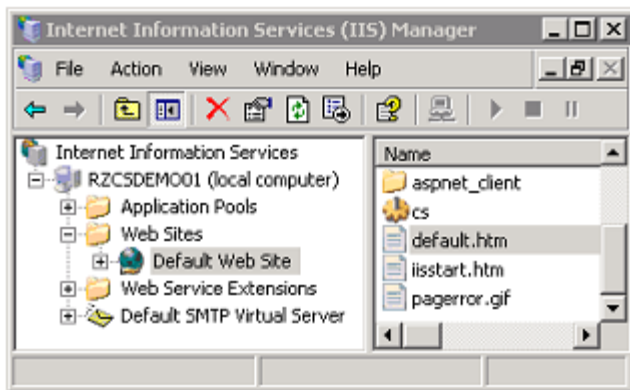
Internet Information Services (IIS) Manager

File Action View Window Help

Internet Information Services
RZCSDEMO01 (local computer)
Application Pools
Web Sites
Default Web Site
Web Service Extensions
Default SMTP Virtual Server

Name
aspnet_client
cs
default.htm
iisstart.htm
pagerror.gif